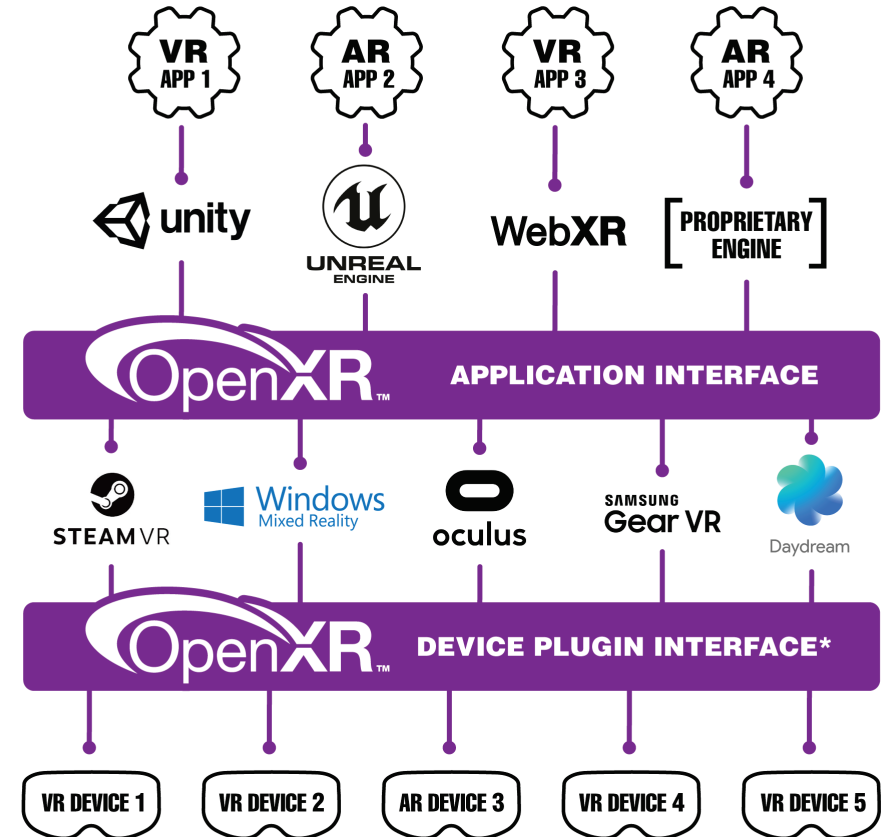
VR APP 1

AR APP 2

VR APP 3

AR APP 4

unity

UNREAL ENGINE

WebXR

PROPRIETARY ENGINE

OpenXR™

APPLICATION INTERFACE

STEAMVR

Windows Mixed Reality

oculus

SAMSUNG Gear VR

Daydream

OpenXR™

DEVICE PLUGIN INTERFACE*

VR DEVICE 1

VR DEVICE 2

AR DEVICE 3

VR DEVICE 4

VR DEVICE 5